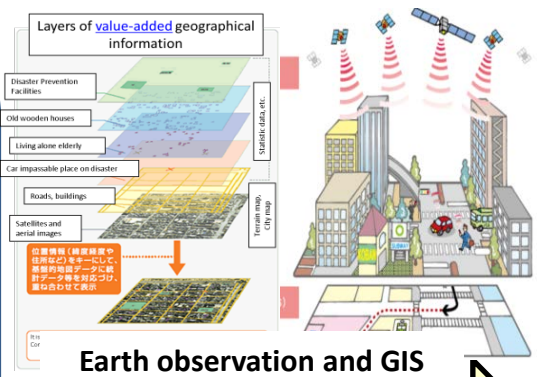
Layers of value-added geographical information

Disaster Prevention Facilities

Old wooden houses

Living alone elderly

Car impassable place on disaster

Roads, buildings

Satellites and aerial images

Statistic data, etc.

Terrain map, City map

位置情報（緯度経度や住所など）をキーにして、基盤的地図データに統計データ等を対応づけ、重ね合わせて表示

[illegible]

Earth observation and GIS